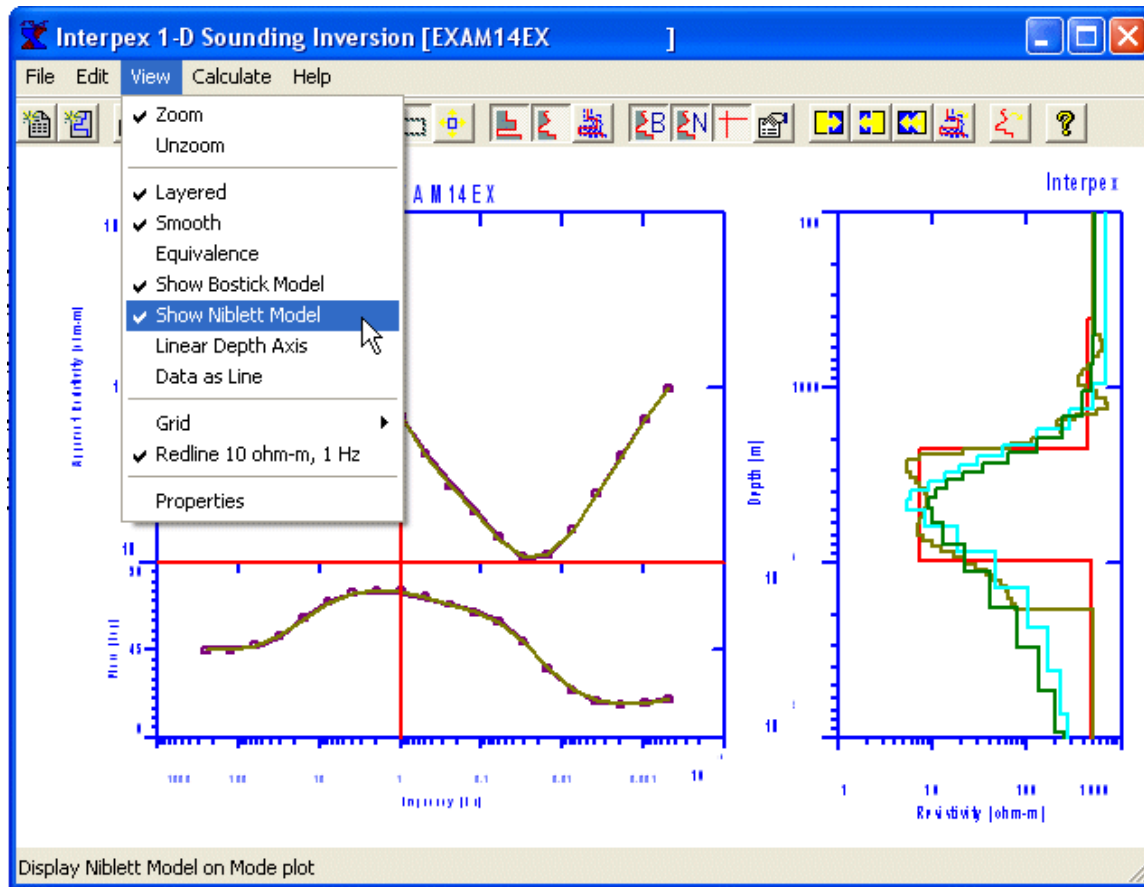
Interpex 1-D Sounding Inversion [EXAM14EX ]

File Edit View Calculate Help

✔ Zoom
Unzoom
✔ Layered
✔ Smooth
Equivalence
✔ Show Bostick Model
✔ Show Niblett Model
Linear Depth Axis
Data as Line
Grid
✔ Redline 10 ohm-m, 1 Hz
Properties

AM14EX

Interpex

Apparent Resistivity [ohm-m]

Phase [deg]

Depth [m]

1000

10

1

0.1

0.01

0.001

Frequency [Hz]

1 10 100 1000

Resistivity [ohm-m]

Display Niblett Model on Mode plot